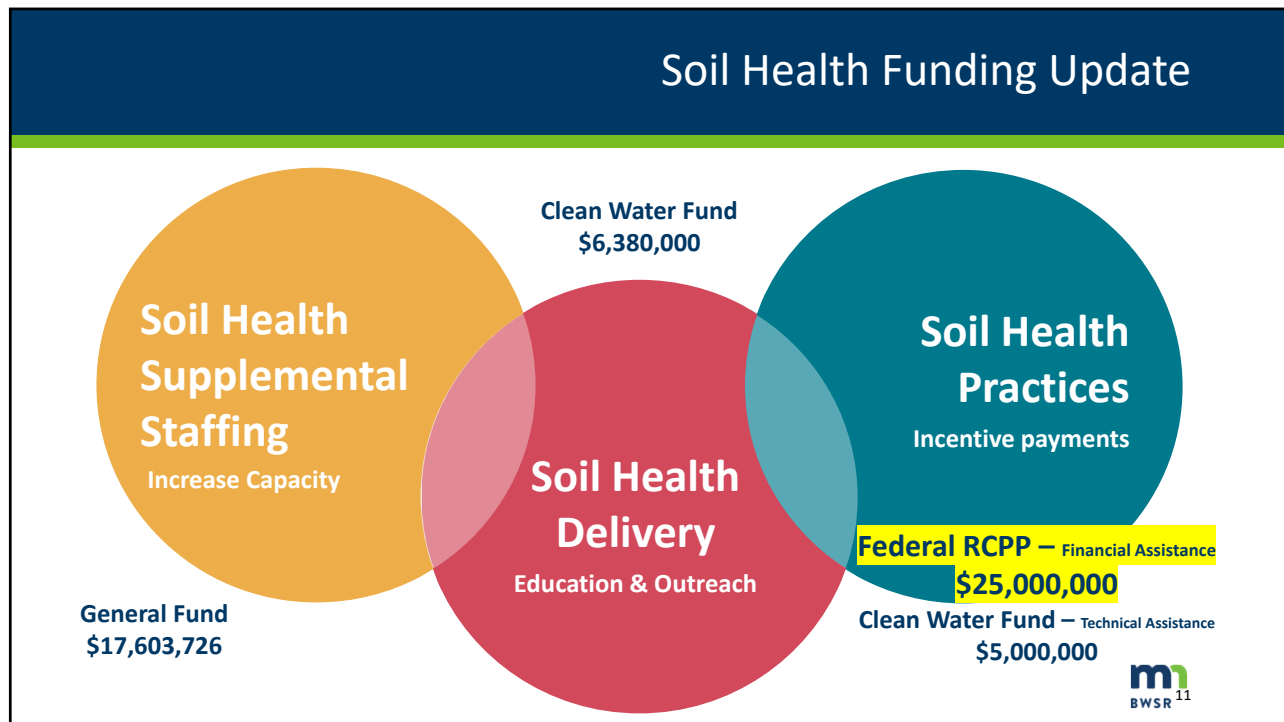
Soil Health Funding Update

Clean Water Fund
$6,380,000

Soil Health Supplemental Staffing
Increase Capacity

Soil Health Delivery
Education & Outreach

Soil Health Practices
Incentive payments

Federal RCPP – Financial Assistance
$25,000,000

Clean Water Fund – Technical Assistance
$5,000,000

General Fund
$17,603,726

BWSR 11